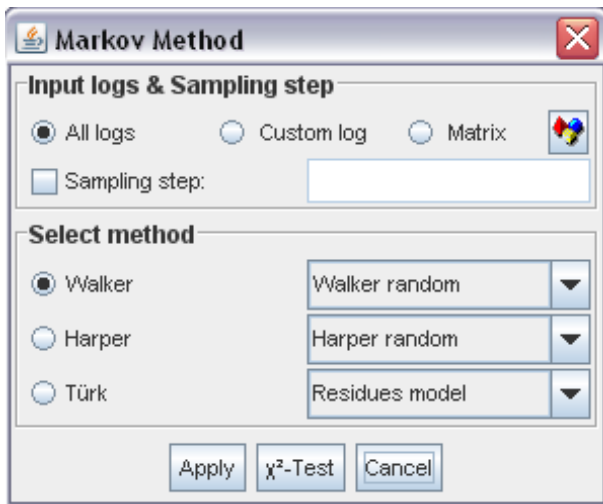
Markov Method

Input logs & Sampling step

All logs

Custom log

Matrix

Sampling step:

Select method

Walker

Walker random

Harper

Harper random

Türk

Residues model

Apply

$\chi^2$-Test

Cancel